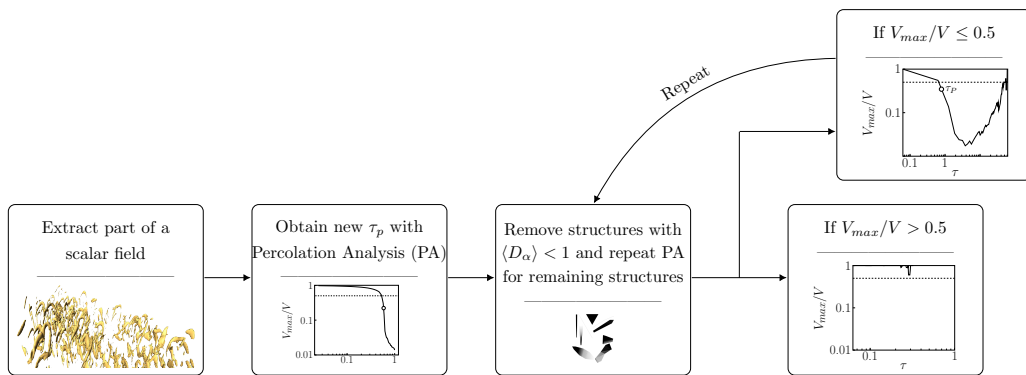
Extract part of a scalar field

Obtain new $\tau_p$ with Percolation Analysis (PA)

$V_{max}/V$

1

0.1

0.01

0.1

1

Remove structures with $\langle D_\alpha \rangle < 1$ and repeat PA for remaining structures

Repeat

If $V_{max}/V \leq 0.5$

$V_{max}/V$

1

0.1

$\tau_P$

0.1

1

$\tau$

If $V_{max}/V > 0.5$

$V_{max}/V$

1

0.1

0.01

0.1

1

$\tau$